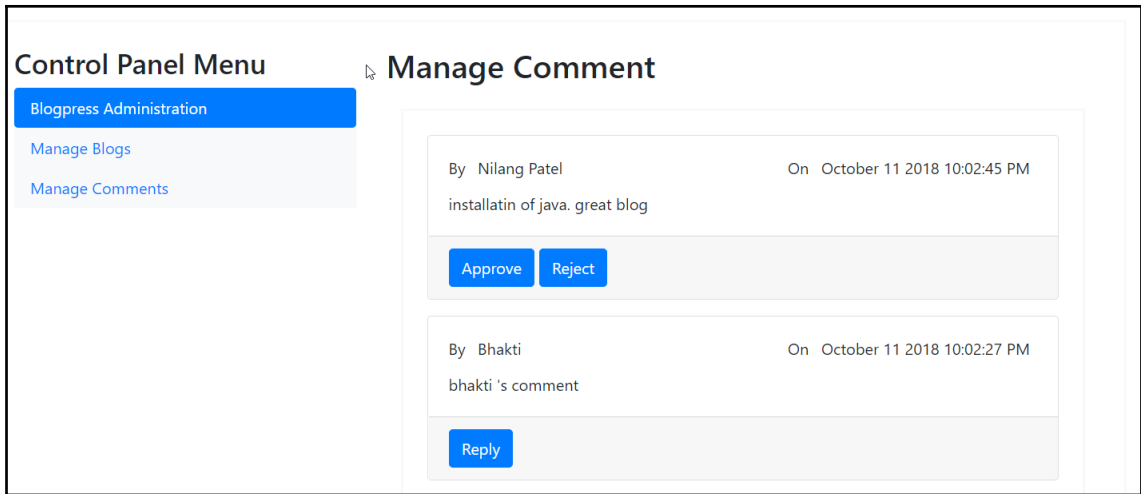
Control Panel Menu

Blogpress Administration

Manage Blogs

Manage Comments

Manage Comment

By Nilang Patel

On October 11 2018 10:02:45 PM

installatin of java. great blog

Approve

Reject

By Bhakti

On October 11 2018 10:02:27 PM

bhakti 's comment

Reply